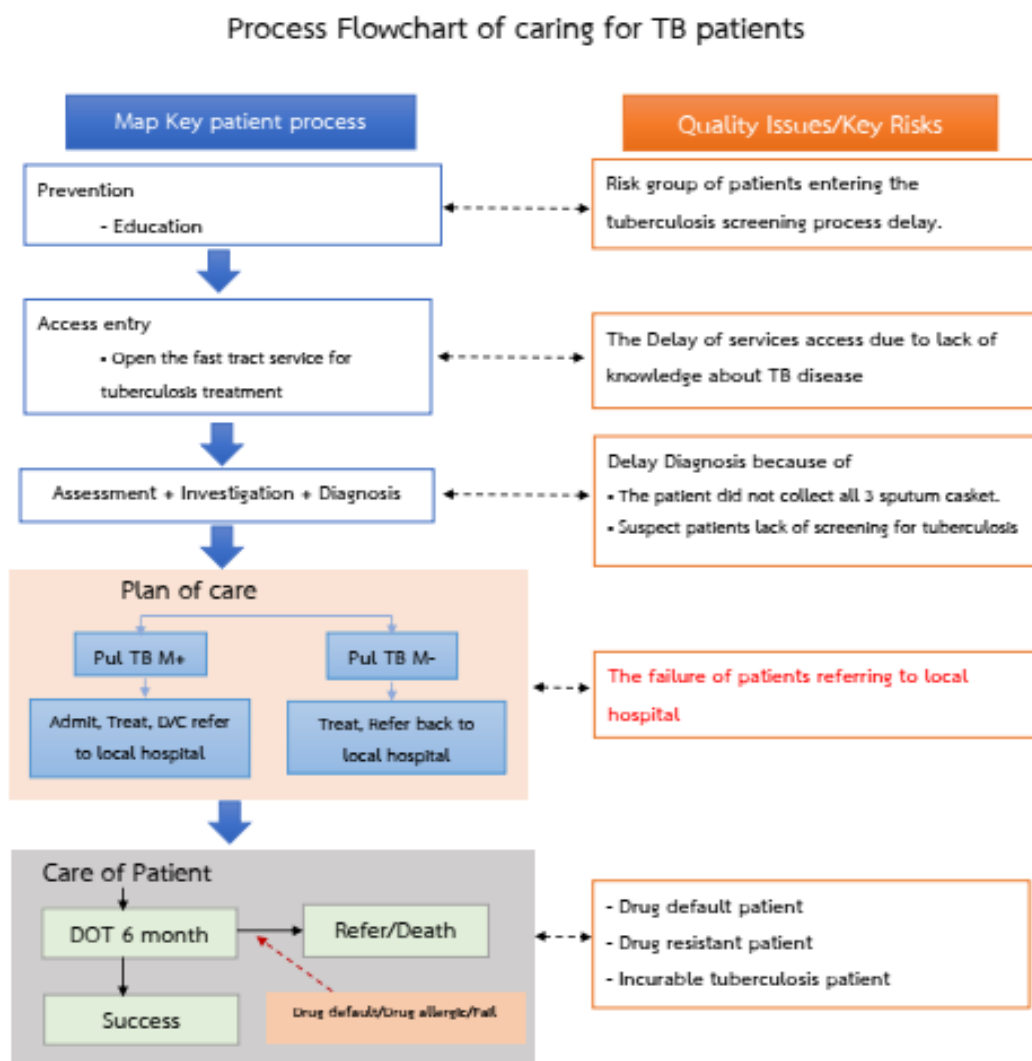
Process Flowchart of caring for TB patients

Map Key patient process

Quality Issues/Key Risks

Prevention
- Education

Risk group of patients entering the tuberculosis screening process delay.

Access entry
• Open the fast tract service for tuberculosis treatment

The Delay of services access due to lack of knowledge about TB disease

Assessment + Investigation + Diagnosis

Delay Diagnosis because of
• The patient did not collect all 3 sputum casket.
• Suspect patients lack of screening for tuberculosis

Plan of care

Pul TB M+

Pul TB M-

Admit, Treat, D/C refer to local hospital

Treat, Refer back to local hospital

The failure of patients referring to local hospital

Care of Patient

DOT 6 month

Refer/Death

Success

Drug default/Drug allergic/Fail

- Drug default patient
- Drug resistant patient
- Incurable tuberculosis patient